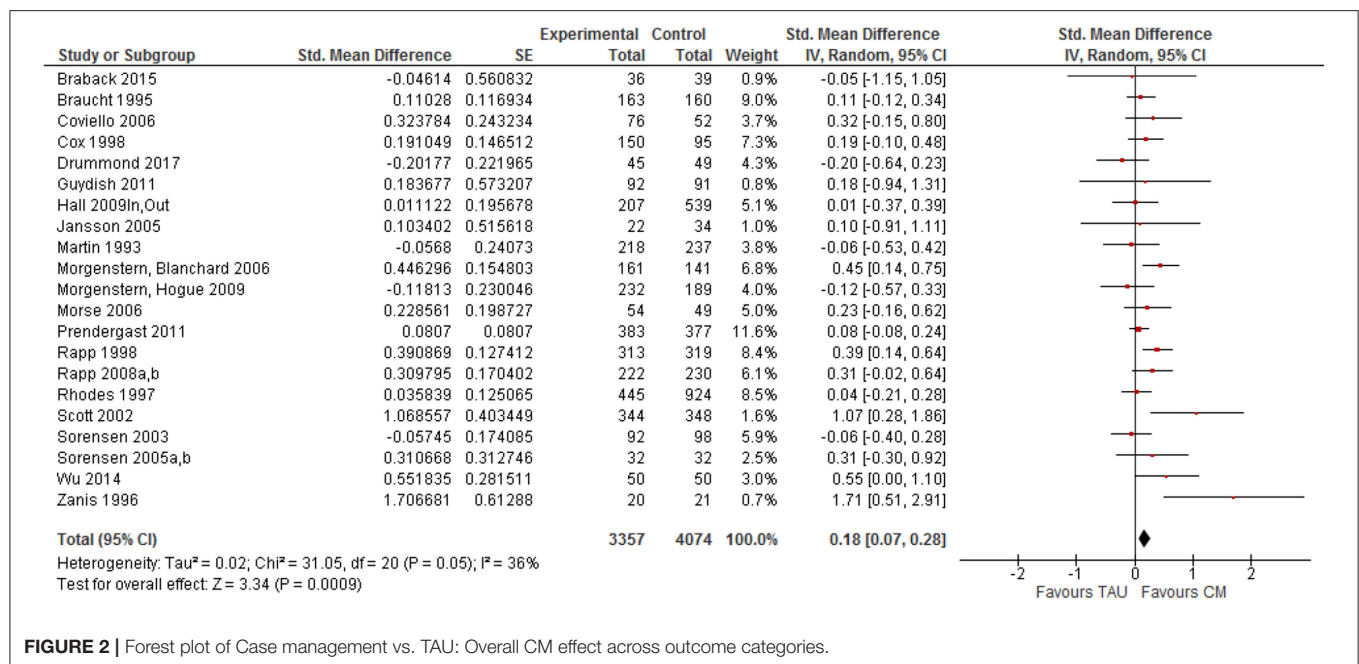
| Study or Subgroup | Std. Mean Difference | SE | Experimental Total | Control Total | Weight | Std. Mean Difference IV, Random, 95% CI |
|---|---|---|---|---|---|---|
| Braback 2015 | -0.04614 | 0.560832 | 36 | 39 | 0.9% | -0.05 [-1.15, 1.05] |
| Braucht 1995 | 0.11028 | 0.116934 | 163 | 160 | 9.0% | 0.11 [-0.12, 0.34] |
| Coviello 2006 | 0.323784 | 0.243234 | 76 | 52 | 3.7% | 0.32 [-0.15, 0.80] |
| Cox 1998 | 0.191049 | 0.146512 | 150 | 95 | 7.3% | 0.19 [-0.10, 0.48] |
| Drummond 2017 | -0.20177 | 0.221965 | 45 | 49 | 4.3% | -0.20 [-0.64, 0.23] |
| Guydish 2011 | 0.183677 | 0.573207 | 92 | 91 | 0.8% | 0.18 [-0.94, 1.31] |
| Hall 2009In,Out | 0.011122 | 0.195678 | 207 | 539 | 5.1% | 0.01 [-0.37, 0.39] |
| Jansson 2005 | 0.103402 | 0.515618 | 22 | 34 | 1.0% | 0.10 [-0.91, 1.11] |
| Martin 1993 | -0.0568 | 0.24073 | 218 | 237 | 3.8% | -0.06 [-0.53, 0.42] |
| Morgenstern, Blanchard 2006 | 0.446296 | 0.154803 | 161 | 141 | 6.8% | 0.45 [0.14, 0.75] |
| Morgenstern, Hogue 2009 | -0.11813 | 0.230046 | 232 | 189 | 4.0% | -0.12 [-0.57, 0.33] |
| Morse 2006 | 0.228561 | 0.198727 | 54 | 49 | 5.0% | 0.23 [-0.16, 0.62] |
| Prendergast 2011 | 0.0807 | 0.0807 | 383 | 377 | 11.6% | 0.08 [-0.08, 0.24] |
| Rapp 1998 | 0.390869 | 0.127412 | 313 | 319 | 8.4% | 0.39 [0.14, 0.64] |
| Rapp 2008a,b | 0.309795 | 0.170402 | 222 | 230 | 6.1% | 0.31 [-0.02, 0.64] |
| Rhodes 1997 | 0.035839 | 0.125065 | 445 | 924 | 8.5% | 0.04 [-0.21, 0.28] |
| Scott 2002 | 1.068557 | 0.403449 | 344 | 348 | 1.6% | 1.07 [0.28, 1.86] |
| Sorensen 2003 | -0.05745 | 0.174085 | 92 | 98 | 5.9% | -0.06 [-0.40, 0.28] |
| Sorensen 2005a,b | 0.310668 | 0.312746 | 32 | 32 | 2.5% | 0.31 [-0.30, 0.92] |
| Wu 2014 | 0.551835 | 0.281511 | 50 | 50 | 3.0% | 0.55 [0.00, 1.10] |
| Zanis 1996 | 1.706681 | 0.61288 | 20 | 21 | 0.7% | 1.71 [0.51, 2.91] |
| Total (95% CI) | | | 3357 | 4074 | 100.0% | 0.18 [0.07, 0.28] |

Heterogeneity: Tau² = 0.02; Chi² = 31.05, df = 20 (P = 0.05); I² = 36%
Test for overall effect: Z = 3.34 (P = 0.0009)

Std. Mean Difference
IV, Random, 95% CI

-2 -1 0 1 2
Favours TAU Favours CM

FIGURE 2 | Forest plot of Case management vs. TAU: Overall CM effect across outcome categories.